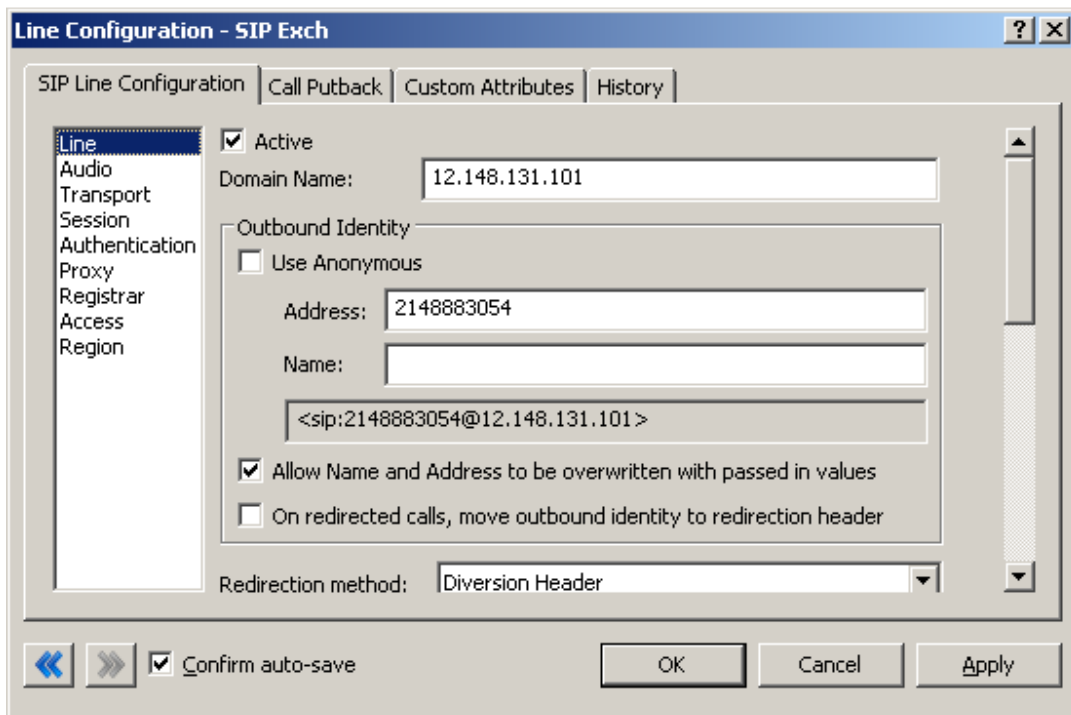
Line Configuration - SIP Exch
?
SIP Line Configuration | Call Putback | Custom Attributes | History

Line
Audio
Transport
Session
Authentication
Proxy
Registrar
Access
Region

Active
Domain Name: 12.148.131.101

Outbound Identity
Use Anonymous
Address: 2148883054
Name:
<sip:2148883054@12.148.131.101>
Allow Name and Address to be overwritten with passed in values
On redirected calls, move outbound identity to redirection header

Redirection method: Diversion Header

Confirm auto-save
OK
Cancel
Apply